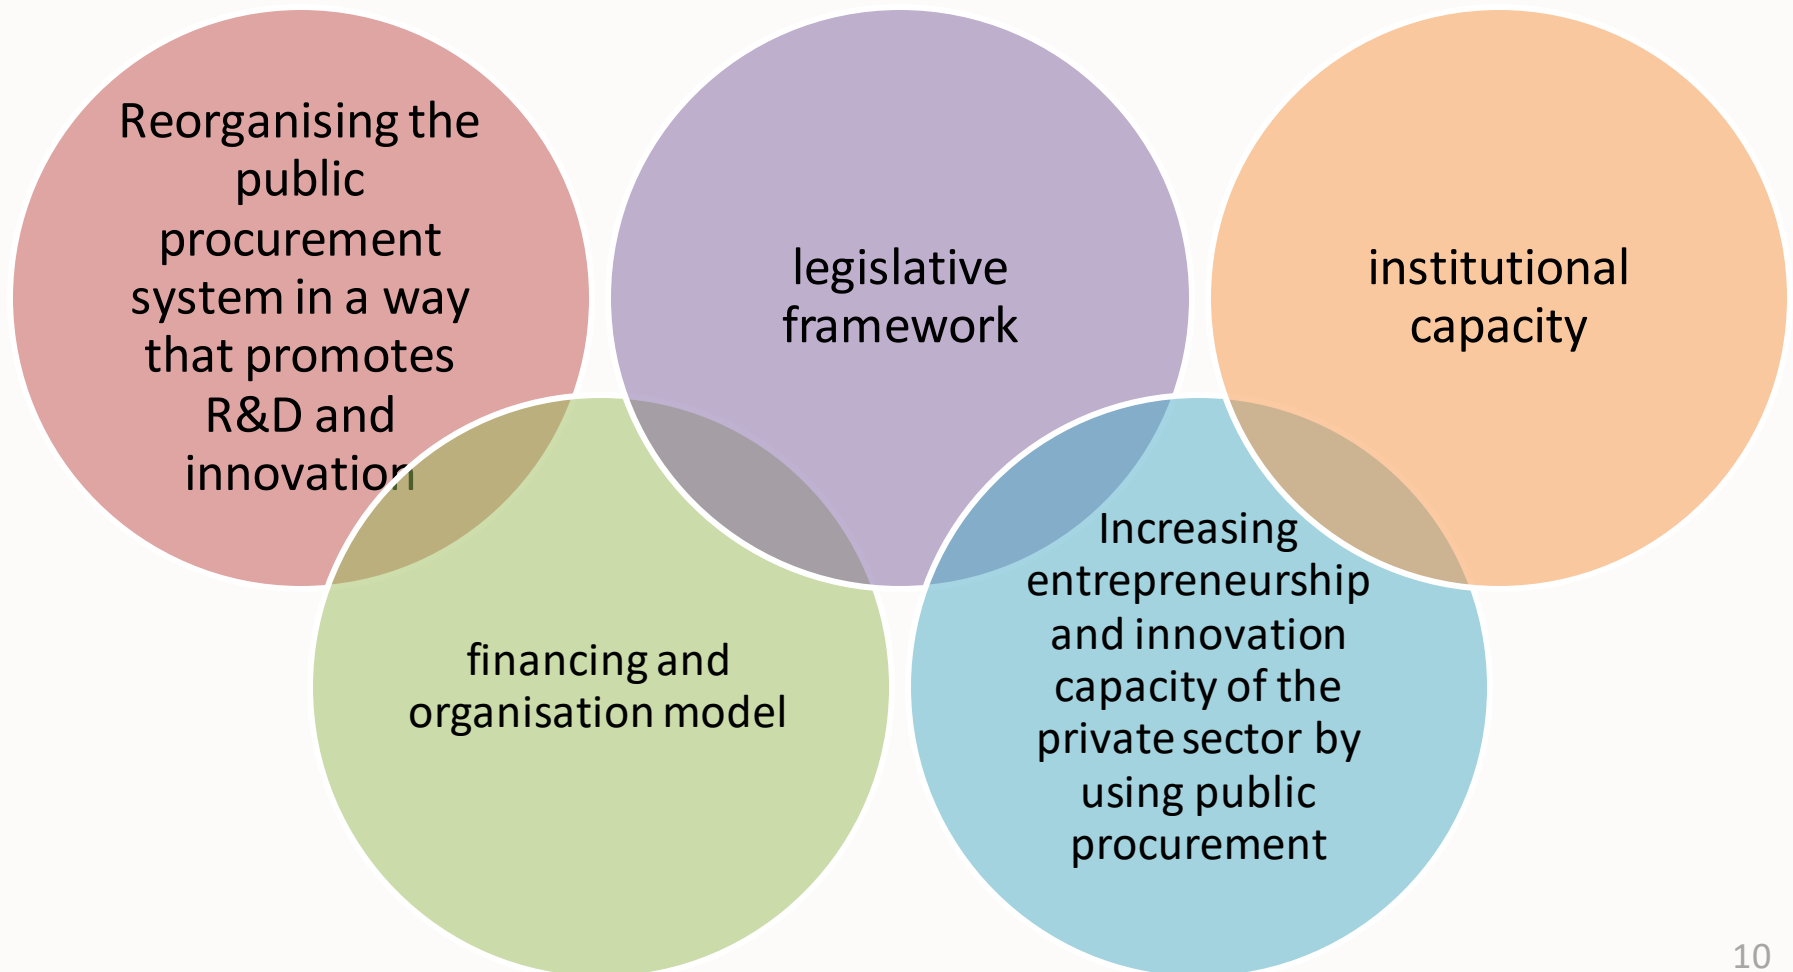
Reorganising the public procurement system in a way that promotes R&D and innovation

legislative framework

institutional capacity

financing and organisation model

Increasing entrepreneurship and innovation capacity of the private sector by using public procurement

10